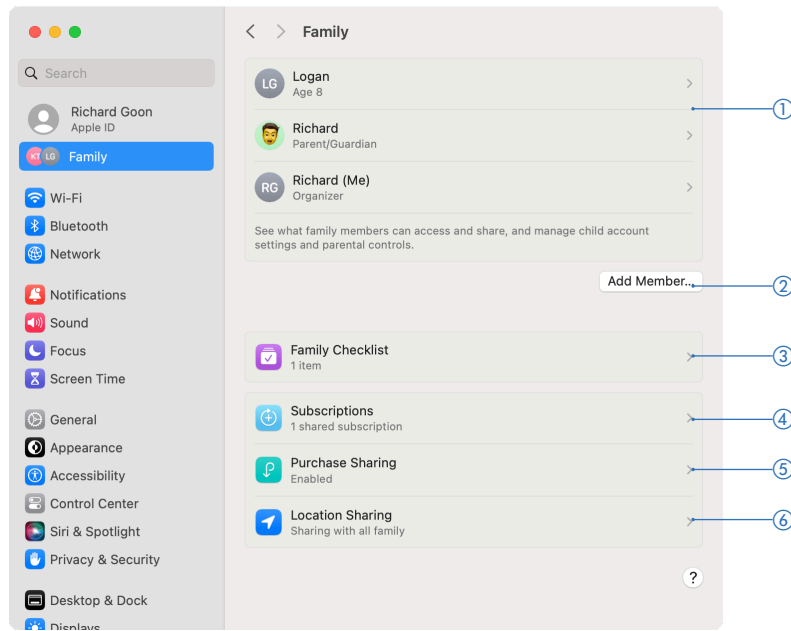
Search

Richard Goon
Apple ID

KT LG Family

Wi-Fi
Bluetooth
Network

Notifications
Sound
Focus
Screen Time

General
Appearance
Accessibility
Control Center
Siri & Spotlight
Privacy & Security

Desktop & Dock
Displays

Family

LG Logan
Age 8

Richard
Parent/Guardian

RG Richard (Me)
Organizer

See what family members can access and share, and manage child account settings and parental controls.

Add Member...

Family Checklist
1 item

Subscriptions
1 shared subscription

Purchase Sharing
Enabled

Location Sharing
Sharing with all family

?

1
2
3
4
5
6